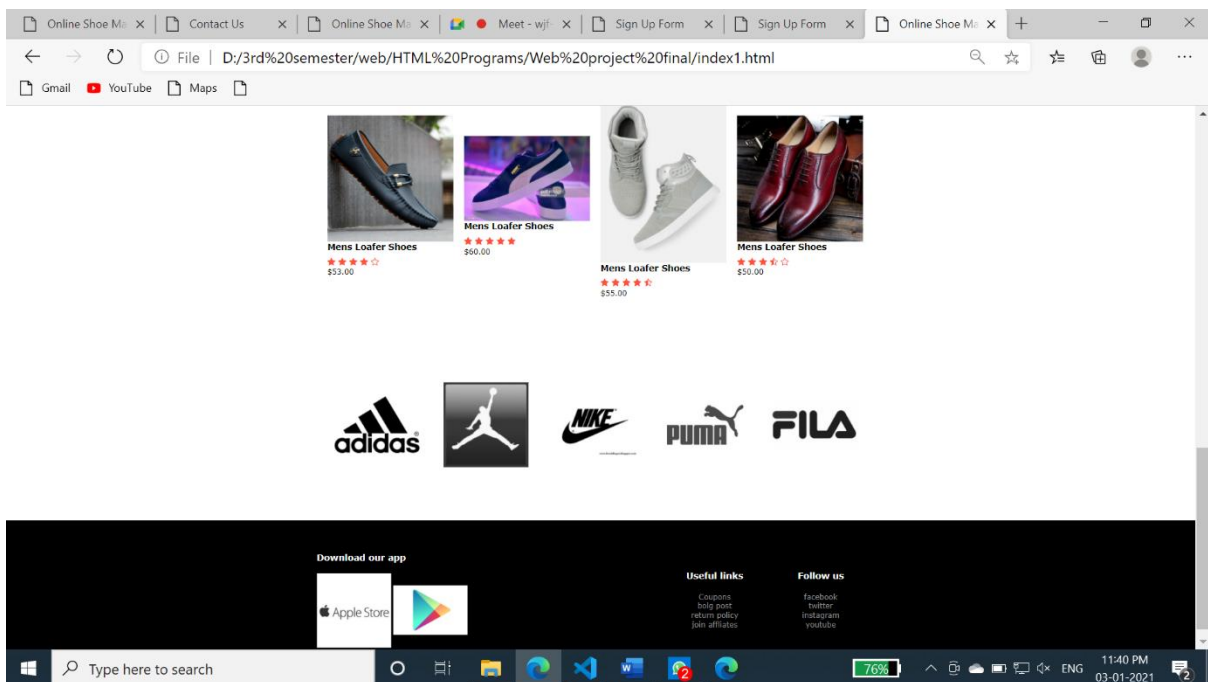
Online Shoe Ma × | Contact Us × | Online Shoe Ma × | Meet - wjf × | Sign Up Form × | Sign Up Form × | Online Shoe Ma × | +

File | D:/3rd%20semester/web/HTML%20Programs/Web%20project%20final/index1.html

Gmail YouTube Maps

Mens Loafer Shoes
★★★★☆
$53.00

Mens Loafer Shoes
★★★★★
$60.00

Mens Loafer Shoes
★★★★½
$55.00

Mens Loafer Shoes
★★★½☆
$50.00

adidas

NIKE

PUMA

FILA

Download our app

Apple Store

Useful links
Coupons
bolg post
return policy
join affliates

Follow us
facebook
twitter
instagram
youtube

Type here to search

76%

ENG

11:40 PM
03-01-2021

2